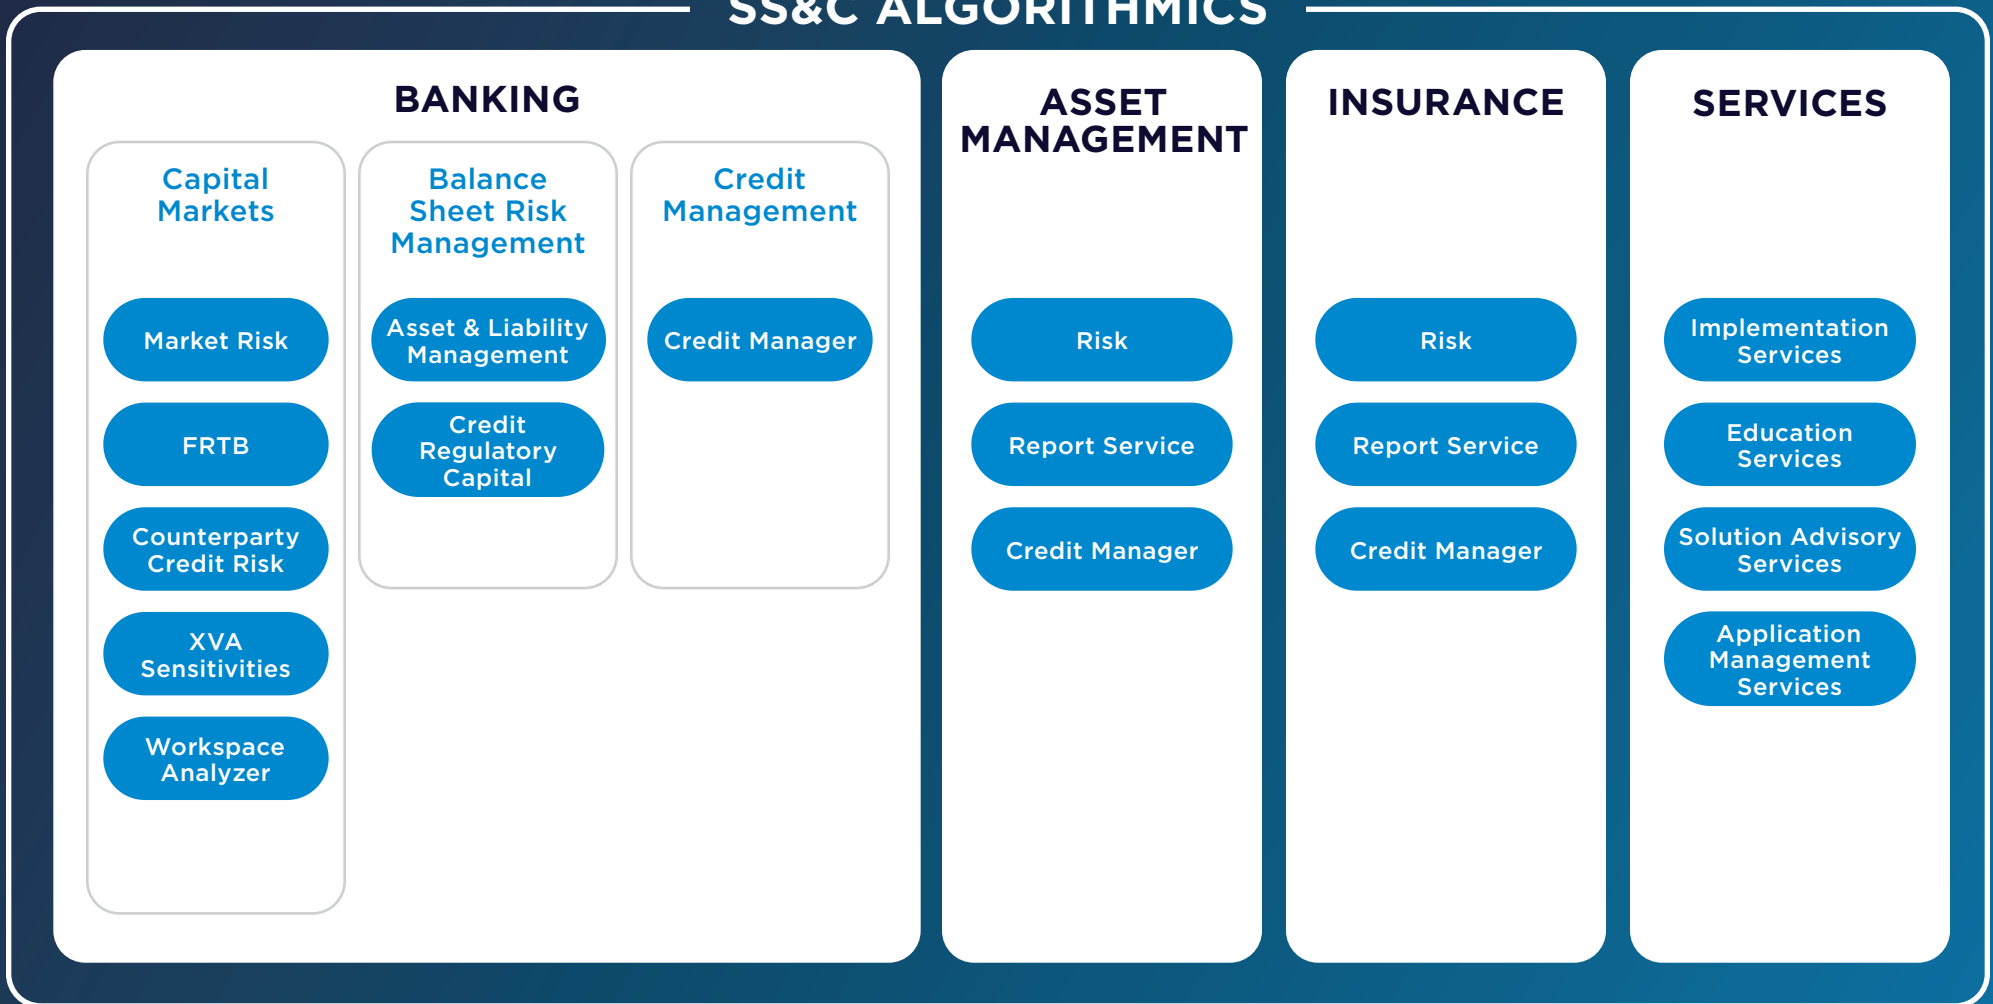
SS&C ALGORITHMICS

BANKING

Capital Markets

Market Risk

FRTB

Counterparty Credit Risk

XVA Sensitivities

Workspace Analyzer

Balance Sheet Risk Management

Asset & Liability Management

Credit Regulatory Capital

Credit Management

Credit Manager

ASSET MANAGEMENT

Risk

Report Service

Credit Manager

INSURANCE

Risk

Report Service

Credit Manager

SERVICES

Implementation Services

Education Services

Solution Advisory Services

Application Management Services